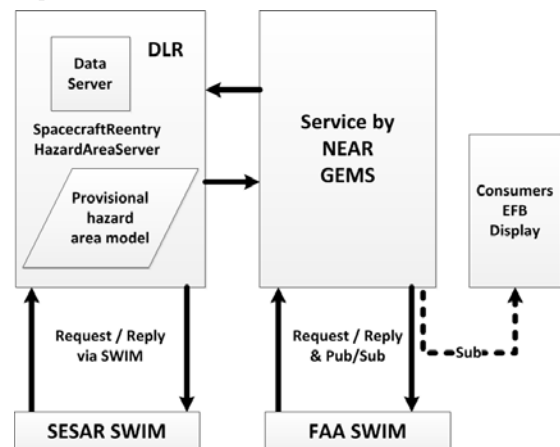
DLR

Data Server

SpacecraftReentry HazardAreaServer

Provisional hazard area model

Service by NEAR GEMS

Consumers EFB Display

Request / Reply via SWIM

Request / Reply & Pub/Sub

Sub

SESAR SWIM

FAA SWIM